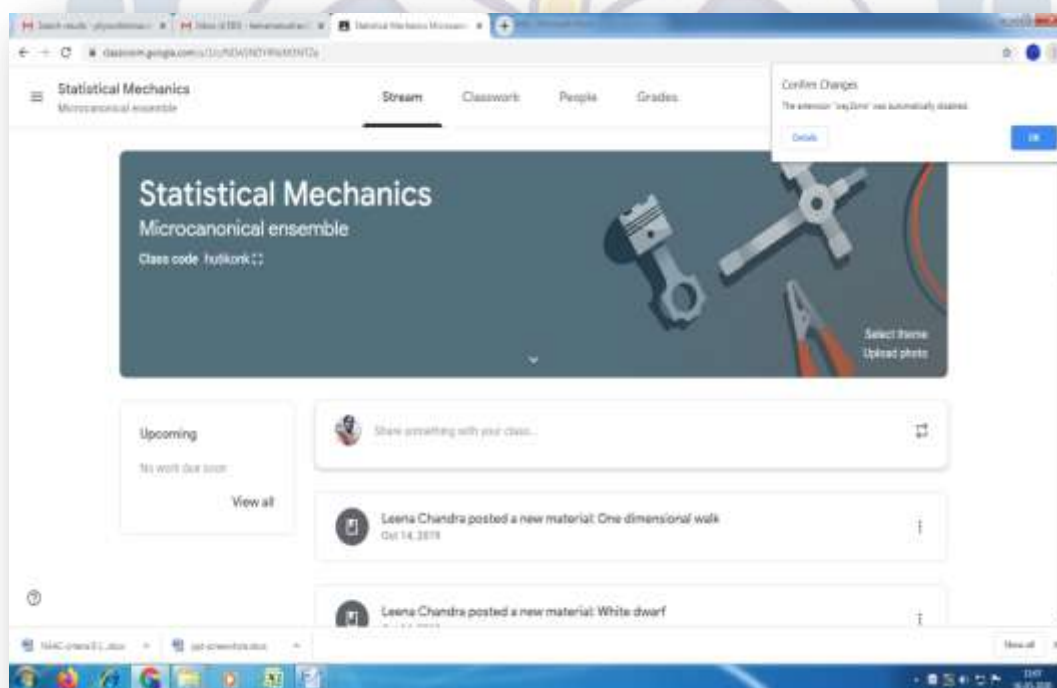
Statistical Mechanics
Microcanonical ensemble

Stream Classwork People Grades

Confirm Changes
The extension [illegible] was automatically disabled.
Details OK

Statistical Mechanics
Microcanonical ensemble
Class code hutikonk

Select theme
Upload photo

Upcoming
No work due soon
View all

Share something with your class...

Leena Chandra posted a new material: One dimensional walk
Oct 14, 2019

Leena Chandra posted a new material: White dwarf

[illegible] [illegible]
Show all